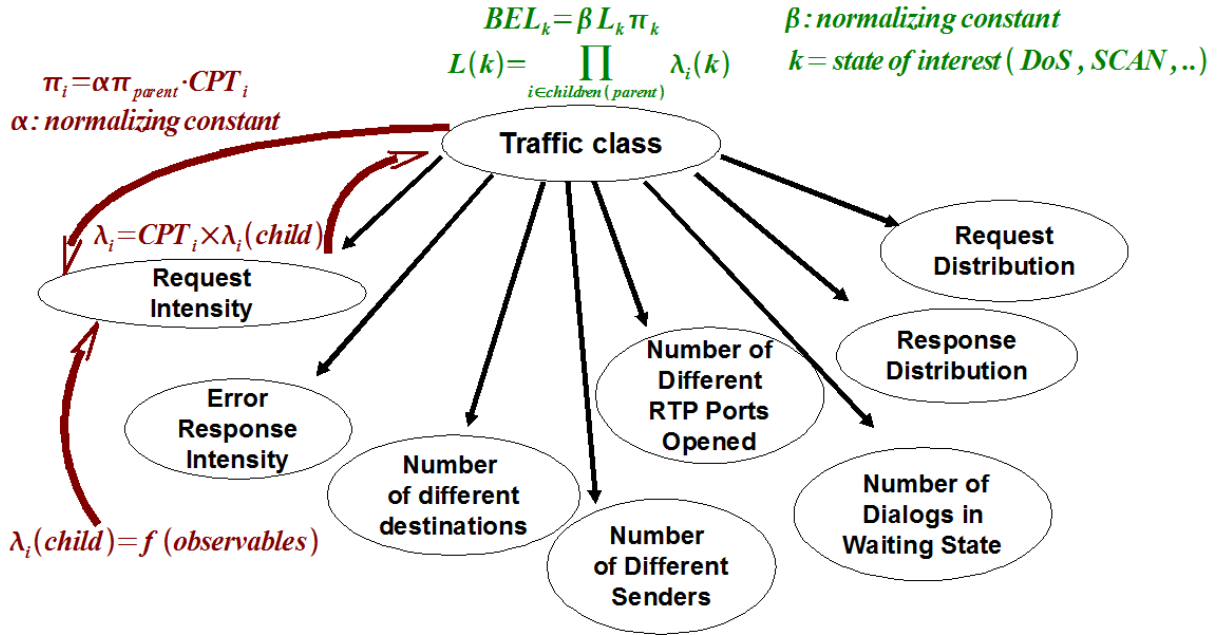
$BEL_k = \beta L_k \pi_k$

$\beta : normalizing\ constant$

$L(k) = \prod_{i \in children(parent)} \lambda_i(k)$

$k = state\ of\ interest\ (DoS, SCAN, ..)$

$\pi_i = \alpha \pi_{parent} \cdot CPT_i$

$\alpha : normalizing\ constant$

Traffic class

$\lambda_i = CPT_i \times \lambda_i(child)$

Request Intensity

Request Distribution

Response Distribution

Number of Different RTP Ports Opened

Error Response Intensity

Number of different destinations

Number of Different Senders

Number of Dialogs in Waiting State

$\lambda_i(child) = f\ (observables)$